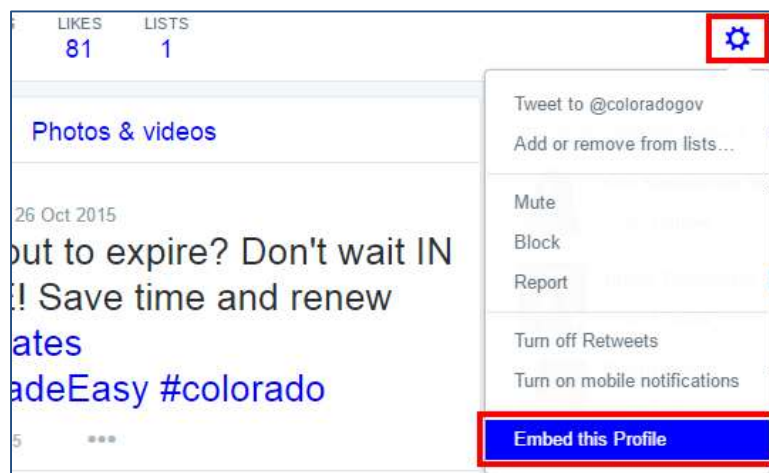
LIKES 81

LISTS 1

Photos & videos

26 Oct 2015

out to expire? Don't wait IN
! Save time and renew
ates
adeEasy #colorado

5

Tweet to @coloradogov
Add or remove from lists...

Mute
Block
Report

Turn off Retweets
Turn on mobile notifications

Embed this Profile